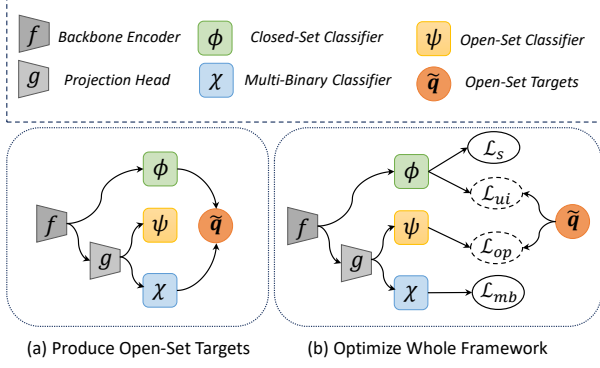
$f$ Backbone Encoder
$\phi$ Closed-Set Classifier
$\psi$ Open-Set Classifier
$g$ Projection Head
$\chi$ Multi-Binary Classifier
$\widetilde{q}$ Open-Set Targets

$f$
$g$
$\phi$
$\psi$
$\chi$
$\widetilde{q}$

(a) Produce Open-Set Targets

$f$
$g$
$\phi$
$\psi$
$\chi$
$\mathcal{L}_s$
$\mathcal{L}_{ui}$
$\mathcal{L}_{op}$
$\mathcal{L}_{mb}$
$\widetilde{q}$

(b) Optimize Whole Framework